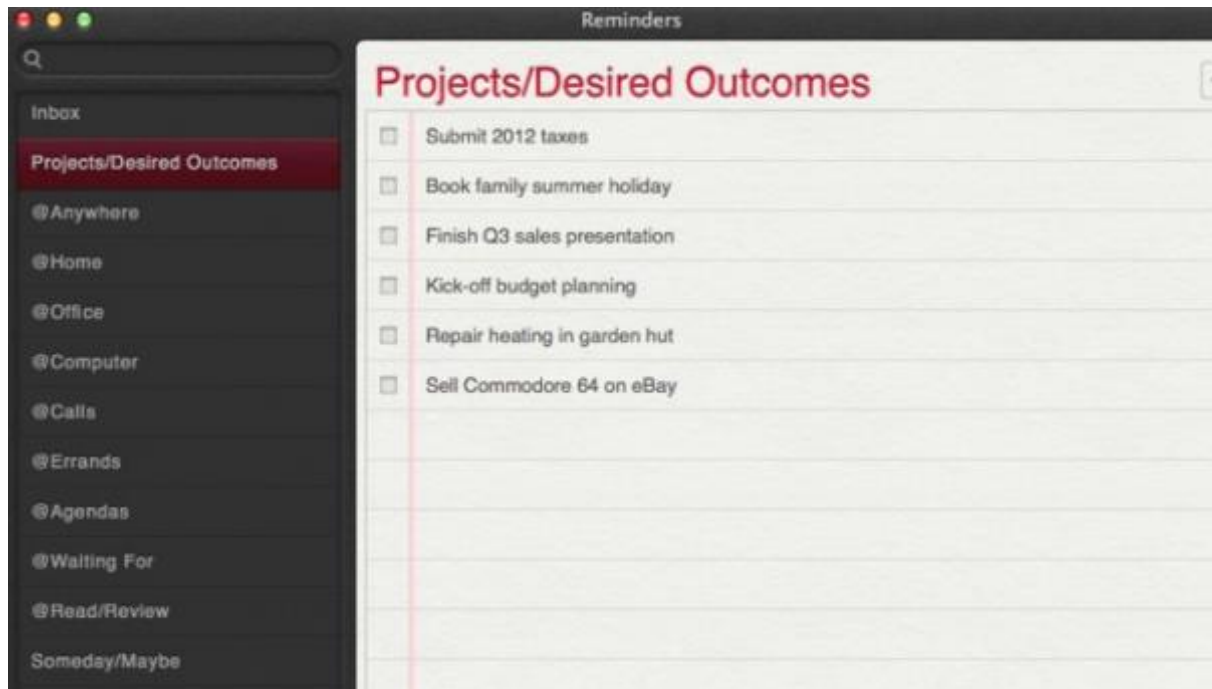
Reminders

Inbox
Projects/Desired Outcomes
@Anywhere
@Home
@Office
@Computer
@Calls
@Errands
@Agendas
@Waiting For
@Read/Review
Someday/Maybe

Projects/Desired Outcomes

Submit 2012 taxes
Book family summer holiday
Finish Q3 sales presentation
Kick-off budget planning
Repair heating in garden hut
Sell Commodore 64 on eBay